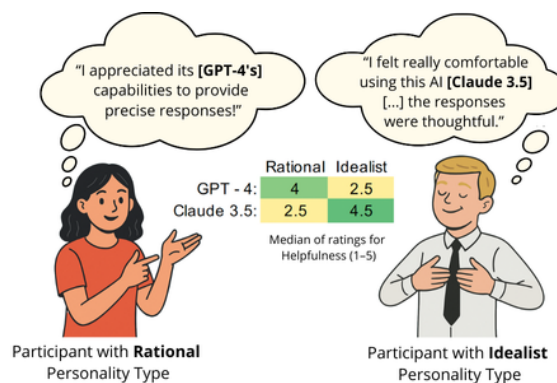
"I appreciated its **[GPT-4's]** capabilities to provide precise responses!"

"I felt really comfortable using this AI **[Claude 3.5]** [...] the responses were thoughtful."

| | Rational | Idealist |
|---|---|---|
| GPT - 4: | 4 | 2.5 |
| Claude 3.5: | 2.5 | 4.5 |

Median of ratings for Helpfulness (1–5)

Participant with **Rational** Personality Type

Participant with **Idealist** Personality Type